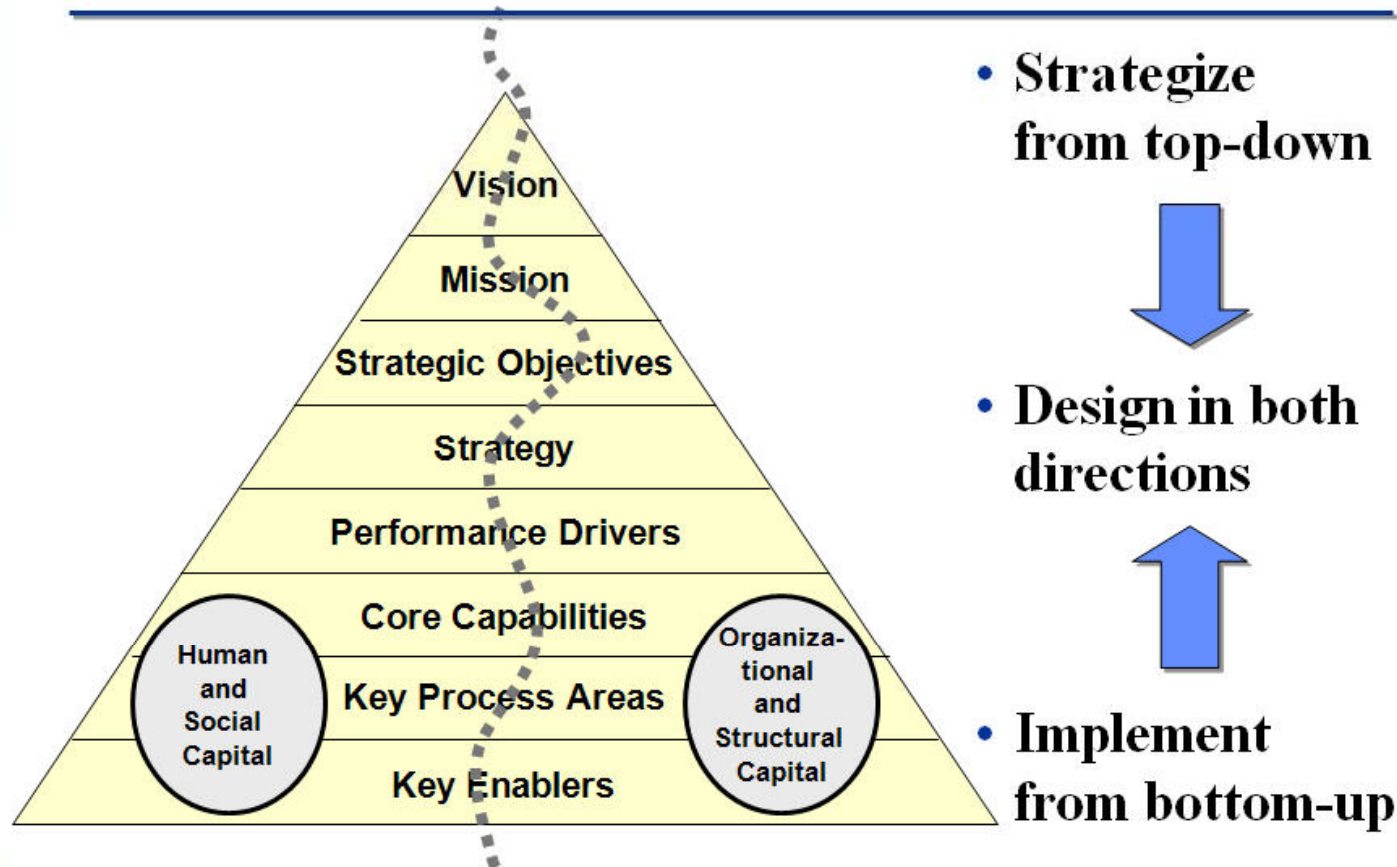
Vision

Mission

Strategic Objectives

Strategy

Performance Drivers

Core Capabilities

Key Process Areas

Key Enablers

Human and Social Capital

Organizational and Structural Capital

• Strategize from top-down

• Design in both directions

• Implement from bottom-up